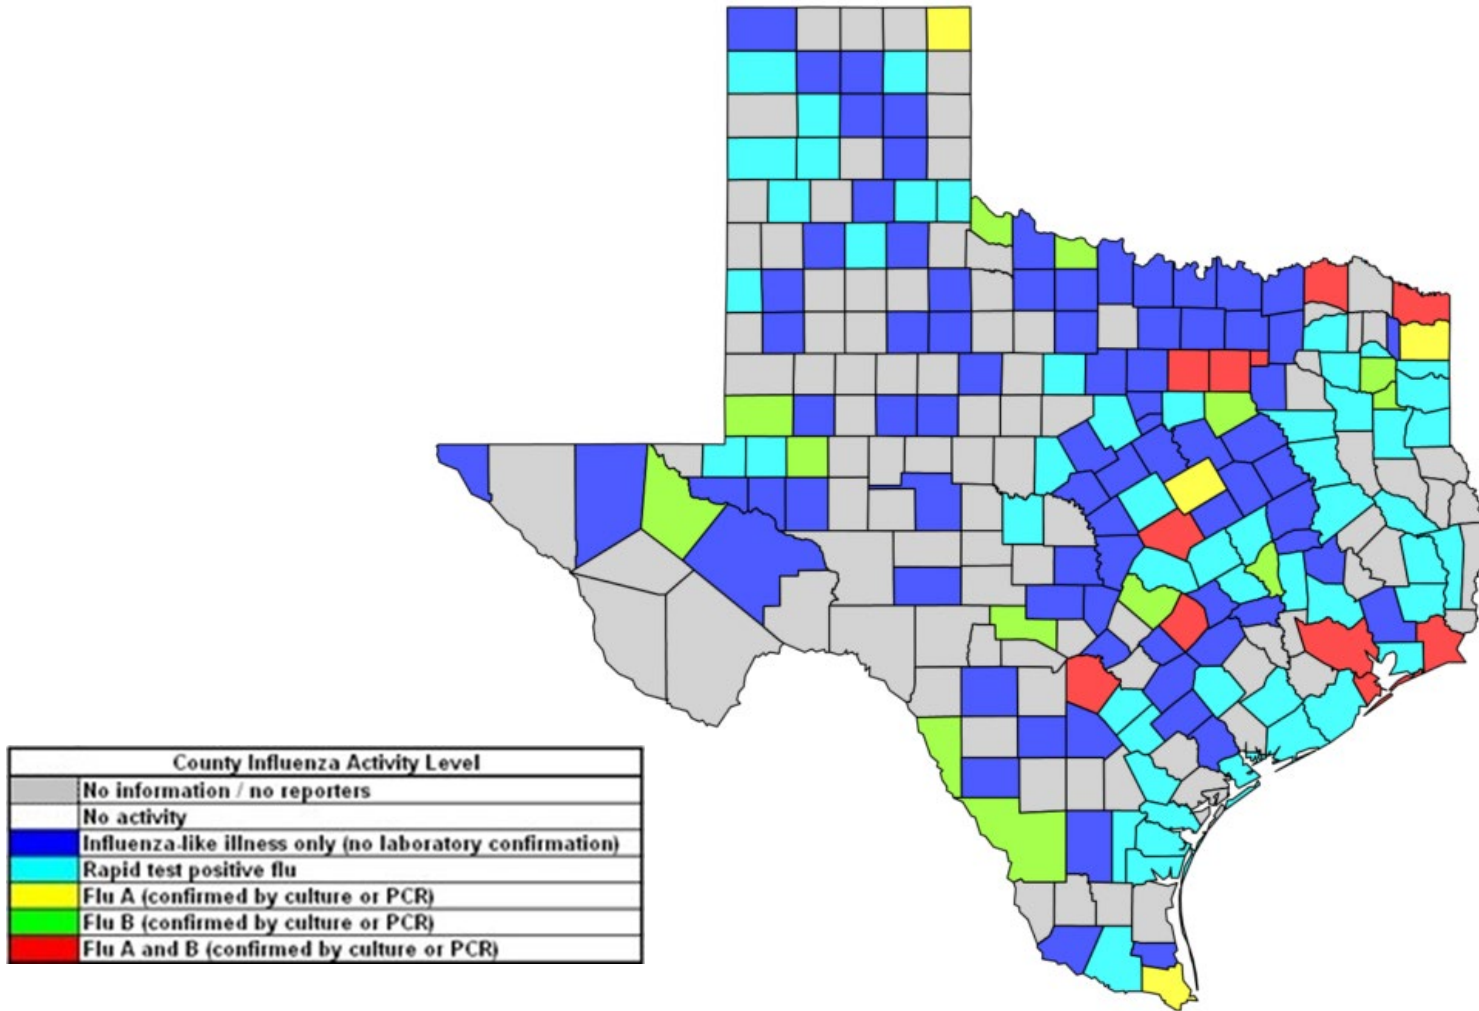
County Influenza Activity Level
No information / no reporters
No activity
Influenza-like illness only (no laboratory confirmation)
Rapid test positive flu
Flu A (confirmed by culture or PCR)
Flu B (confirmed by culture or PCR)
Flu A and B (confirmed by culture or PCR)